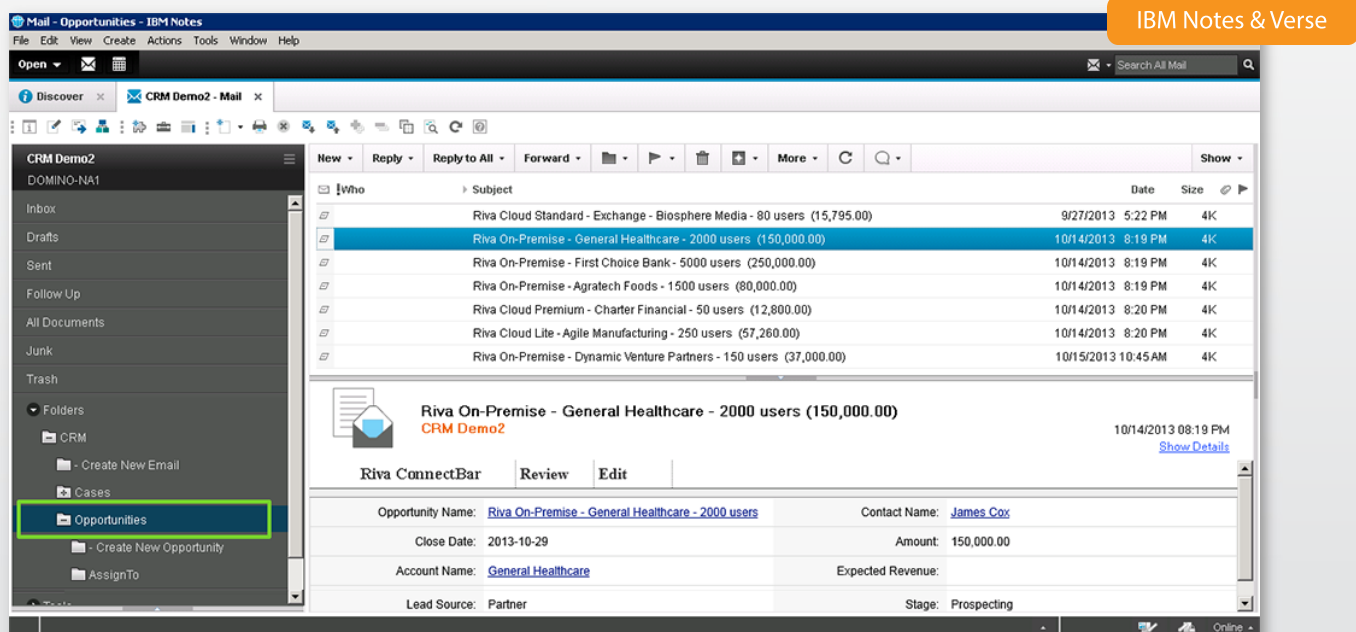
Mail - Opportunities - IBM Notes

IBM Notes & Verse

File Edit View Create Actions Tools Window Help

Open

Search All Mail

Discover

CRM Demo2 - Mail

CRM Demo2
DOMINO-NA1

Inbox
Drafts
Sent
Follow Up
All Documents
Junk
Trash
Folders
CRM
- Create New Email
Cases
Opportunities
- Create New Opportunity
AssignTo

New Reply Reply to All Forward More Show

| Who | Subject | Date | Size |
|---|---|---|---|
| | Riva Cloud Standard - Exchange - Biosphere Media - 80 users (15,795.00) | 9/27/2013 5:22 PM | 4K |
| | Riva On-Premise - General Healthcare - 2000 users (150,000.00) | 10/14/2013 8:19 PM | 4K |
| | Riva On-Premise - First Choice Bank - 5000 users (250,000.00) | 10/14/2013 8:19 PM | 4K |
| | Riva On-Premise - Agratech Foods - 1500 users (80,000.00) | 10/14/2013 8:19 PM | 4K |
| | Riva Cloud Premium - Charter Financial - 50 users (12,800.00) | 10/14/2013 8:20 PM | 4K |
| | Riva Cloud Lite - Agile Manufacturing - 250 users (57,260.00) | 10/14/2013 8:20 PM | 4K |
| | Riva On-Premise - Dynamic Venture Partners - 150 users (37,000.00) | 10/15/2013 10:45 AM | 4K |

Riva On-Premise - General Healthcare - 2000 users (150,000.00)
CRM Demo2
10/14/2013 08:19 PM
Show Details

Riva ConnectBar Review Edit

Opportunity Name: Riva On-Premise - General Healthcare - 2000 users
Contact Name: James Cox
Close Date: 2013-10-29
Amount: 150,000.00
Account Name: General Healthcare
Expected Revenue:
Lead Source: Partner
Stage: Prospecting

Online